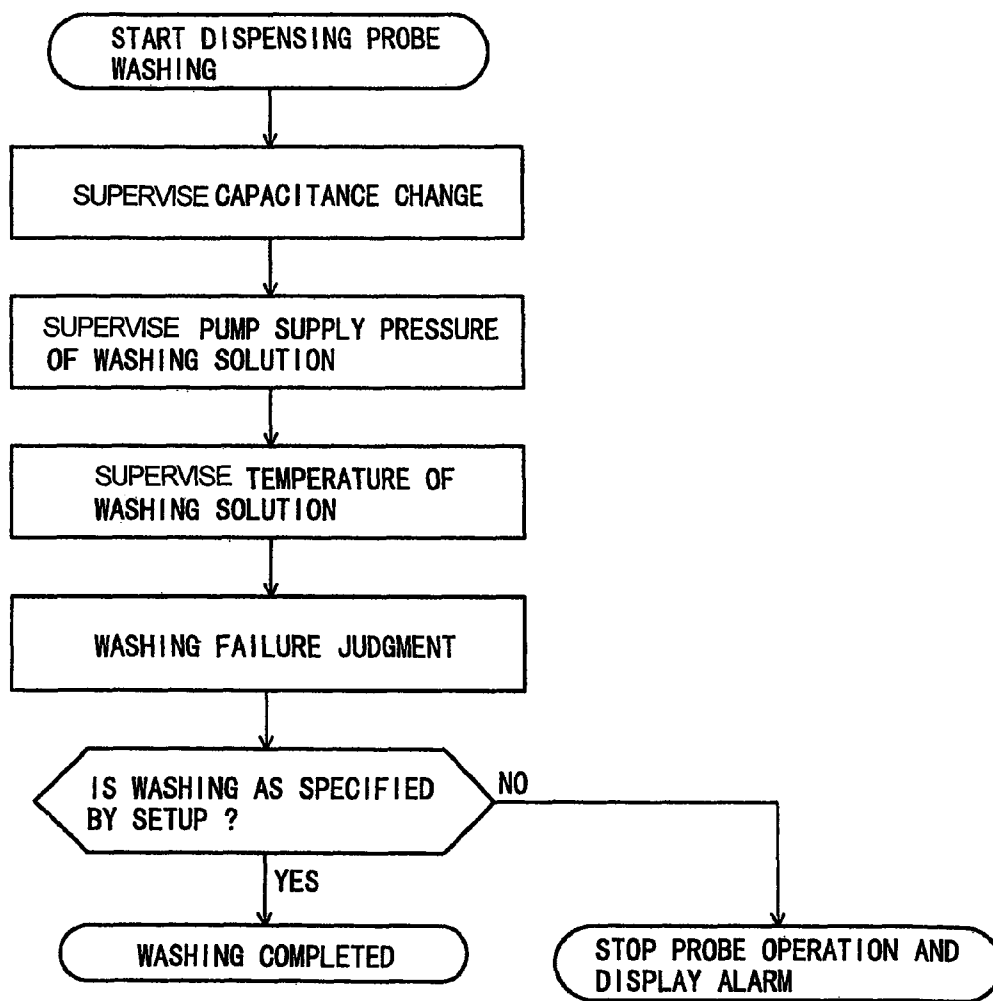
START DISPENSING PROBE WASHING

SUPERVISE CAPACITANCE CHANGE

SUPERVISE PUMP SUPPLY PRESSURE OF WASHING SOLUTION

SUPERVISE TEMPERATURE OF WASHING SOLUTION

WASHING FAILURE JUDGMENT

IS WASHING AS SPECIFIED BY SETUP ?

NO

YES

WASHING COMPLETED

STOP PROBE OPERATION AND DISPLAY ALARM